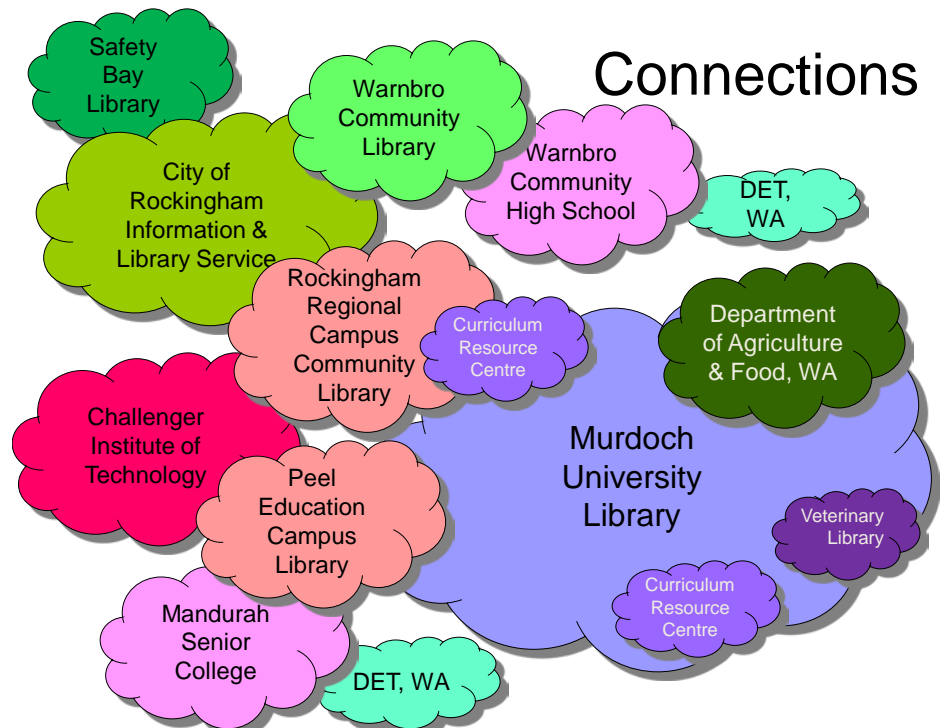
Connections

Safety Bay Library

Warnbro Community Library

Warnbro Community High School

DET, WA

City of Rockingham Information & Library Service

Rockingham Regional Campus Community Library

Curriculum Resource Centre

Department of Agriculture & Food, WA

Challenger Institute of Technology

Murdoch University Library

Peel Education Campus Library

Veterinary Library

Curriculum Resource Centre

Mandurah Senior College

DET, WA